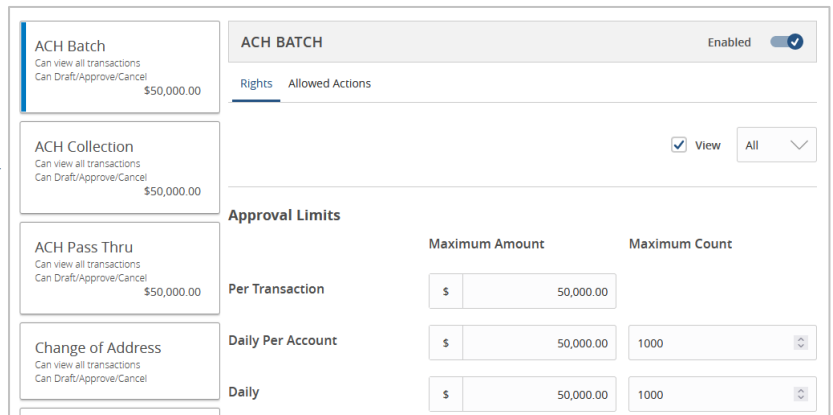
ACH Batch
Can view all transactions
Can Draft/Approve/Cancel
$50,000.00

ACH Collection
Can view all transactions
Can Draft/Approve/Cancel
$50,000.00

ACH Pass Thru
Can view all transactions
Can Draft/Approve/Cancel
$50,000.00

Change of Address
Can view all transactions
Can Draft/Approve/Cancel

ACH BATCH

Enabled

Rights Allowed Actions

View All

Approval Limits

| | Maximum Amount | Maximum Count |
|---|---|---|
| Per Transaction | $ 50,000.00 | |
| Daily Per Account | $ 50,000.00 | 1000 |
| Daily | $ 50,000.00 | 1000 |